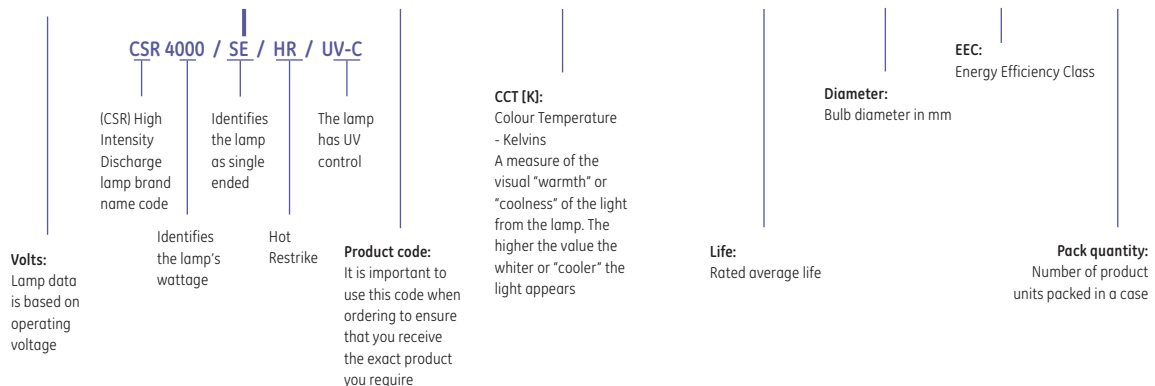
CSR 4000 / SE / HR / UV-C

(CSR) High Intensity Discharge lamp brand name code

Identifies the lamp as single ended

The lamp has UV control

Identifies the lamp's wattage

Hot Restrike

Volts:
Lamp data is based on operating voltage

Product code:
It is important to use this code when ordering to ensure that you receive the exact product you require

CCT [K]:
Colour Temperature - Kelvins
A measure of the visual "warmth" or "coolness" of the light from the lamp. The higher the value the whiter or "cooler" the light appears

Life:
Rated average life

Diameter:
Bulb diameter in mm

EEC:
Energy Efficiency Class

Pack quantity:
Number of product units packed in a case